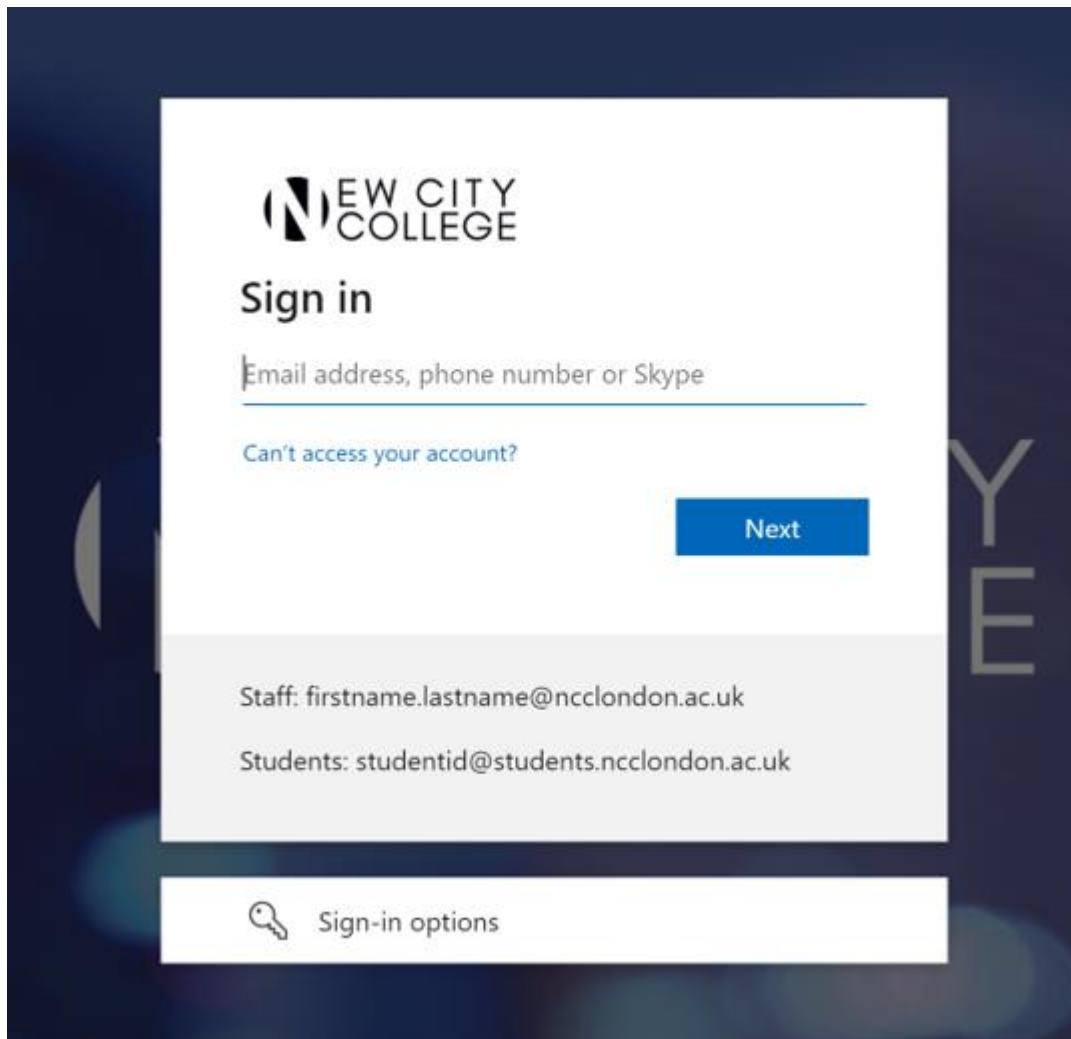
NEW CITY COLLEGE

Sign in

Email address, phone number or Skype

Can't access your account?

Next

Staff: firstname.lastname@ncclondon.ac.uk

Students: studentid@students.ncclondon.ac.uk

Sign-in options